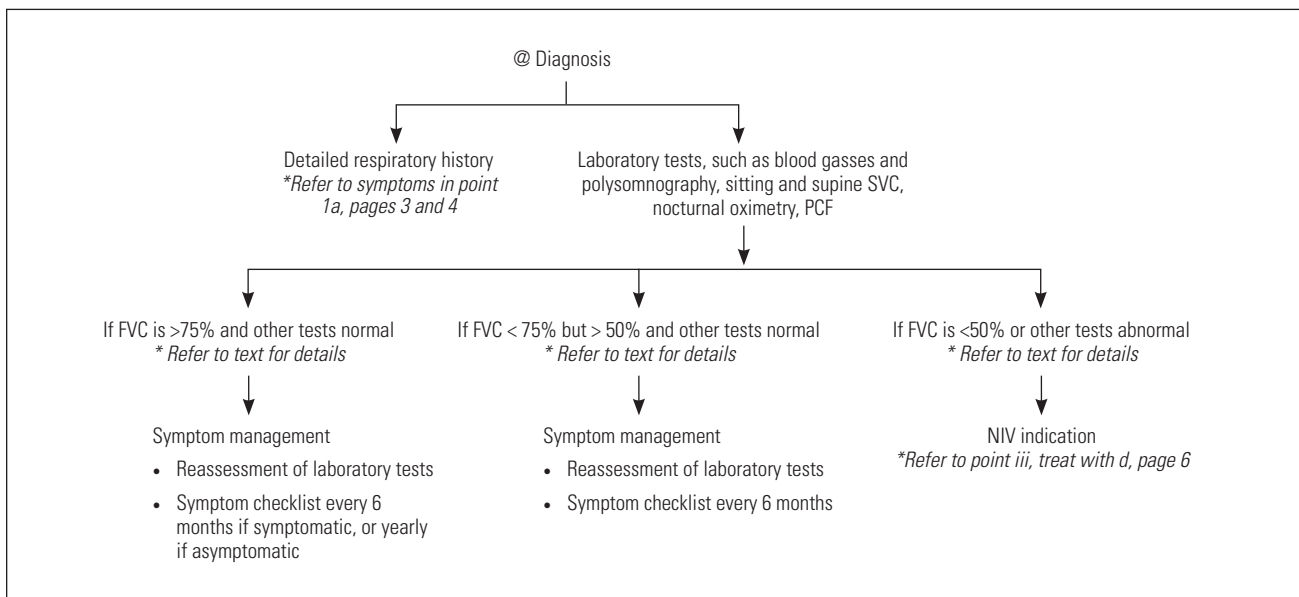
@ Diagnosis

Detailed respiratory history
*Refer to symptoms in point 1a, pages 3 and 4

Laboratory tests, such as blood gasses and polysomnography, sitting and supine SVC, nocturnal oximetry, PCF

If FVC is >75% and other tests normal
* Refer to text for details

Symptom management
• Reassessment of laboratory tests
• Symptom checklist every 6 months if symptomatic, or yearly if asymptomatic

If FVC < 75% but > 50% and other tests normal
* Refer to text for details

Symptom management
• Reassessment of laboratory tests
• Symptom checklist every 6 months

If FVC is <50% or other tests abnormal
* Refer to text for details

NIV indication
*Refer to point iii, treat with d, page 6